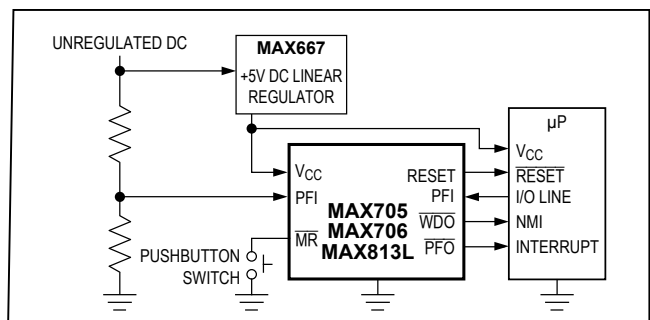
UNREGULATED DC

MAX667
+5V DC LINEAR REGULATOR

μP
$V_{CC}$
$\overline{RESET}$
I/O LINE
NMI
INTERRUPT

$V_{CC}$
PFI
$\overline{MR}$
RESET
PFI
$\overline{WDO}$
$\overline{PFO}$
MAX705
MAX706
MAX813L

PUSHBUTTON
SWITCH